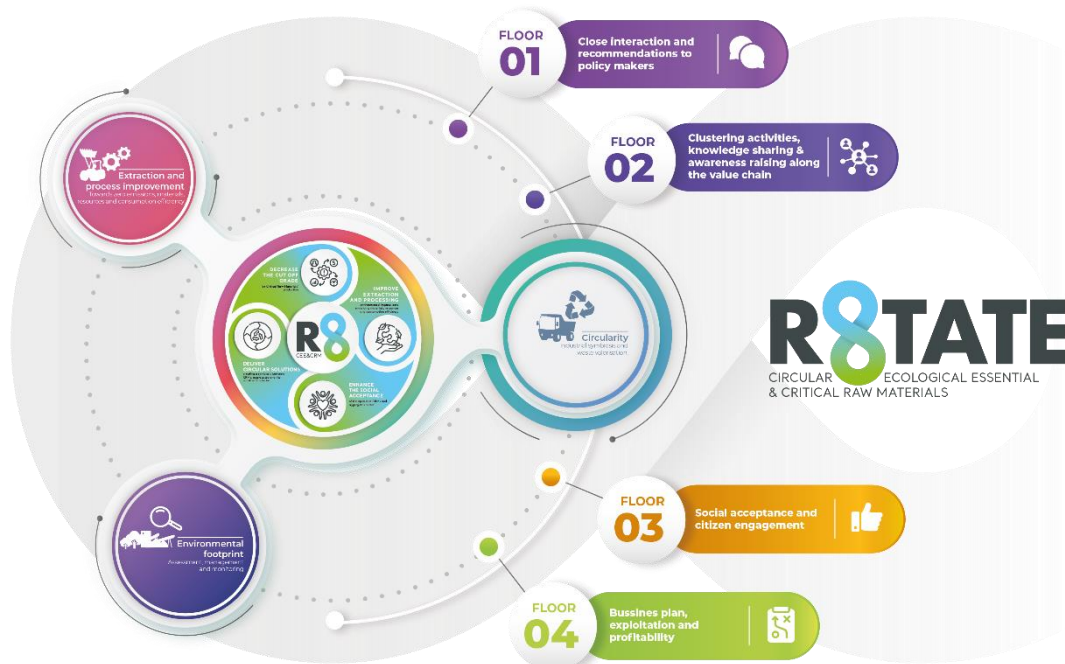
FLOOR
01
Close interaction and recommendations to policy makers

FLOOR
02
Clustering activities, knowledge sharing & awareness raising along the value chain

Extraction and process improvement
Towards an increase in materials, resources and consumption efficiency

DECREASE THE CUT OFF GRADE
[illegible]

IMPROVE EXTRACTION AND PROCESSING
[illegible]

R8
CEE&CRM

DELIVER CIRCULAR SOLUTIONS
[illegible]

ENHANCE THE SOCIAL ACCEPTANCE
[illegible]

Circularity
Industrial symbiosis and waste valorisation

R8TATE
CIRCULAR ECOLOGICAL ESSENTIAL & CRITICAL RAW MATERIALS

FLOOR
03
Social acceptance and citizen engagement

Environmental footprint
Assessment, management and monitoring

FLOOR
04
Bussines plan, exploitation and profitability